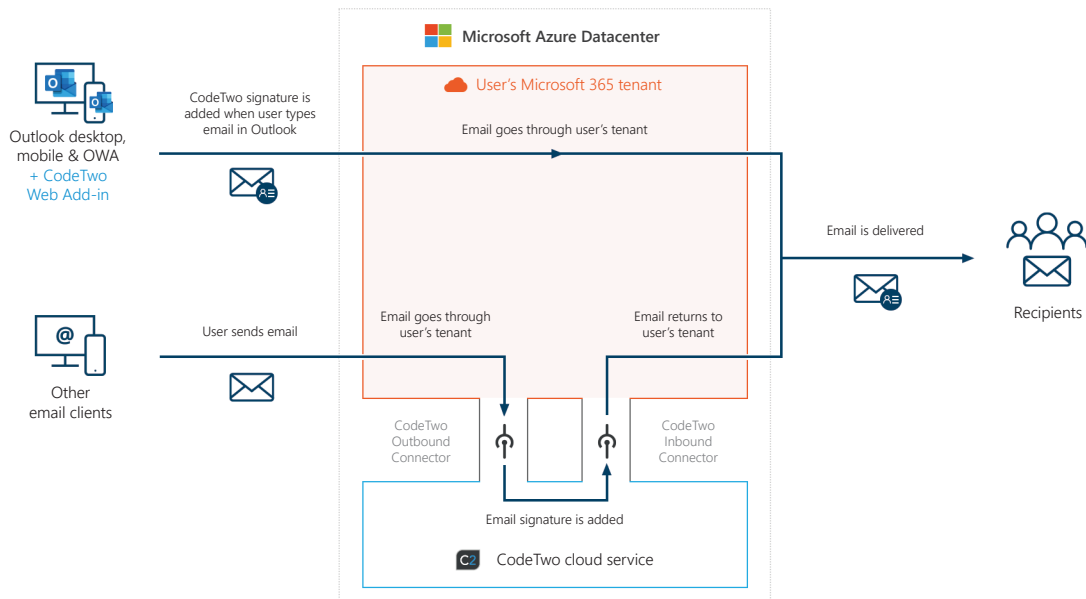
Microsoft Azure Datacenter

User's Microsoft 365 tenant

Outlook desktop, mobile & OWA + CodeTwo Web Add-in

CodeTwo signature is added when user types email in Outlook

Email goes through user's tenant

Email is delivered

Recipients

Other email clients

User sends email

Email goes through user's tenant

Email returns to user's tenant

CodeTwo Outbound Connector

CodeTwo Inbound Connector

Email signature is added

CodeTwo cloud service